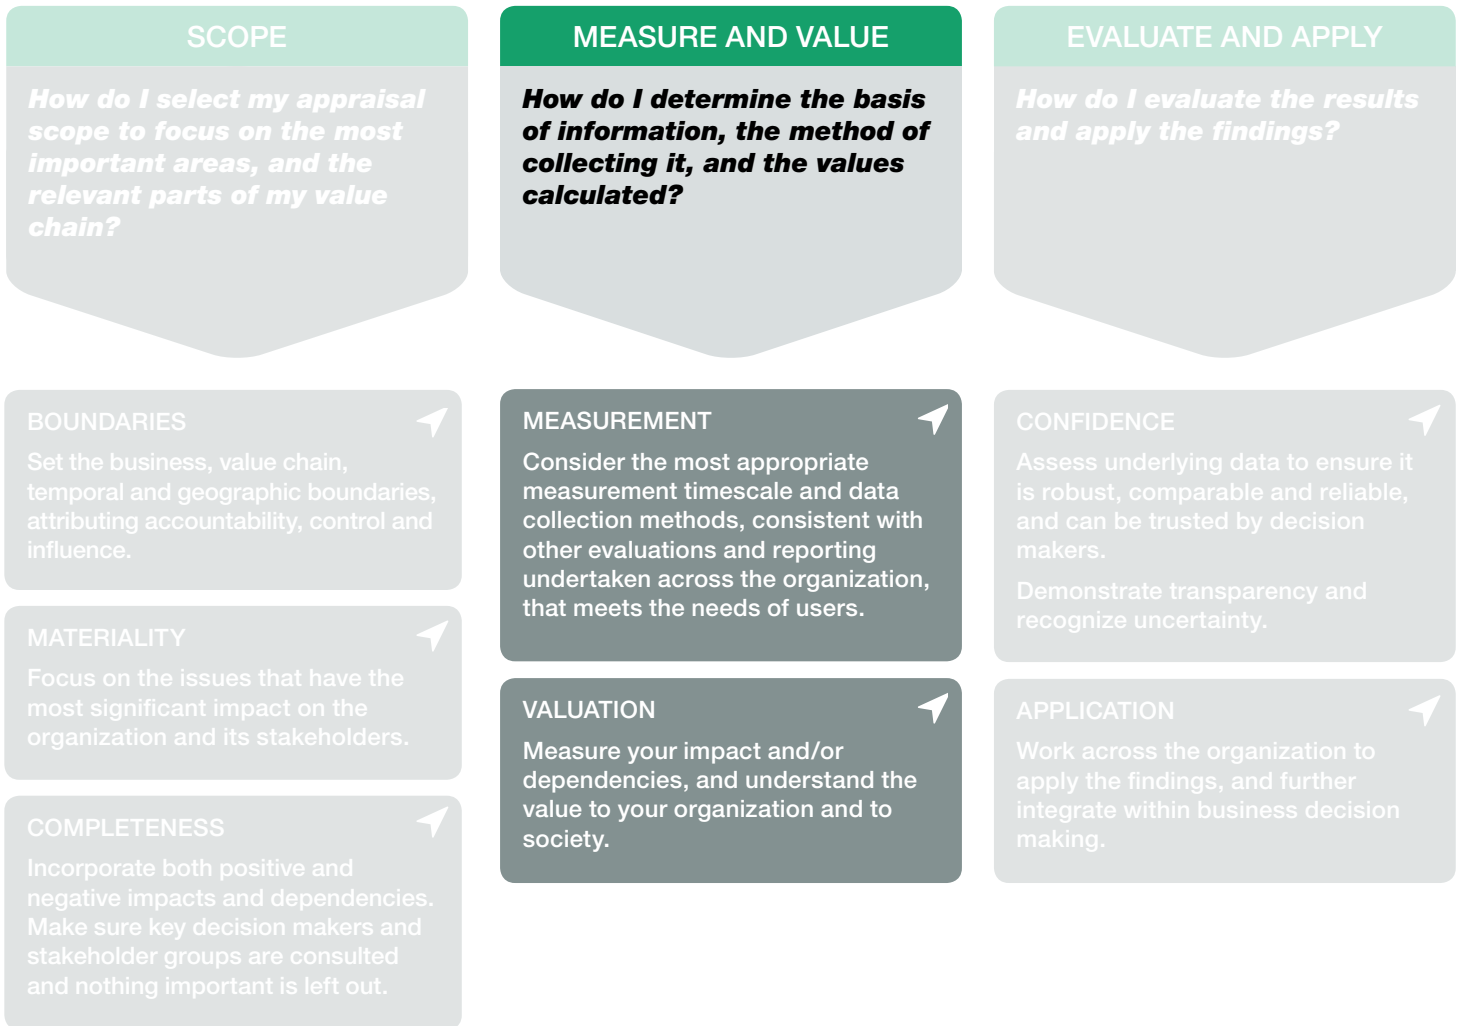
SCOPE

How do I select my appraisal scope to focus on the most important areas, and the relevant parts of my value chain?

BOUNDARIES

Set the business, value chain, temporal and geographic boundaries, attributing accountability, control and influence.

MATERIALITY

Focus on the issues that have the most significant impact on the organization and its stakeholders.

COMPLETENESS

Incorporate both positive and negative impacts and dependencies. Make sure key decision makers and stakeholder groups are consulted and nothing important is left out.

MEASURE AND VALUE

How do I determine the basis of information, the method of collecting it, and the values calculated?

MEASUREMENT

Consider the most appropriate measurement timescale and data collection methods, consistent with other evaluations and reporting undertaken across the organization, that meets the needs of users.

VALUATION

Measure your impact and/or dependencies, and understand the value to your organization and to society.

EVALUATE AND APPLY

How do I evaluate the results and apply the findings?

CONFIDENCE

Assess underlying data to ensure it is robust, comparable and reliable, and can be trusted by decision makers.

Demonstrate transparency and recognize uncertainty.

APPLICATION

Work across the organization to apply the findings, and further integrate within business decision making.